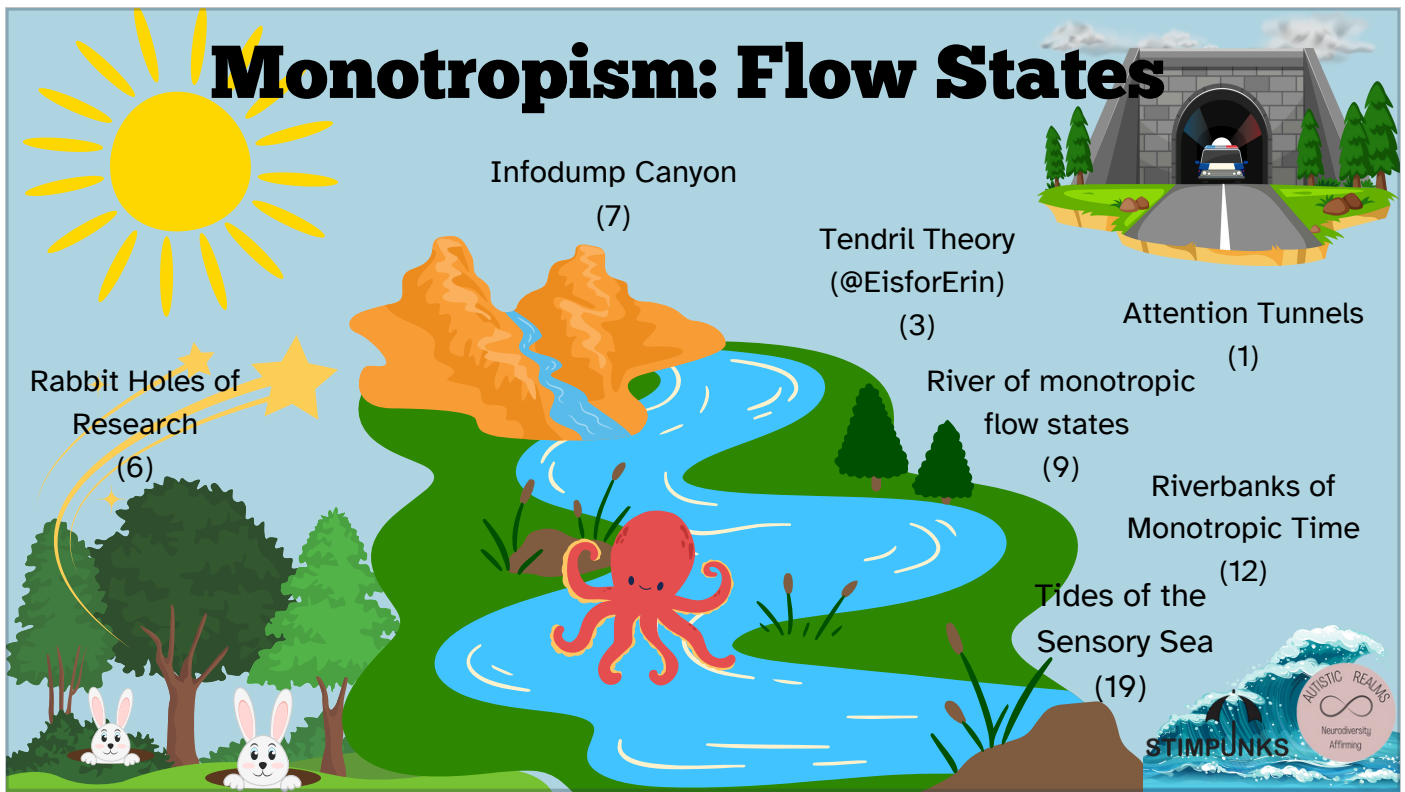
Monotropism: Flow States

Infodump Canyon
(7)

Tendril Theory
(@EisforErin)
(3)

Attention Tunnels
(1)

Rabbit Holes of Research
(6)

River of monotropic flow states
(9)

Riverbanks of Monotropic Time
(12)

Tides of the Sensory Sea
(19)

STIMPUNKS

AUTISTIC REALMS
Neurodiversity Affirming